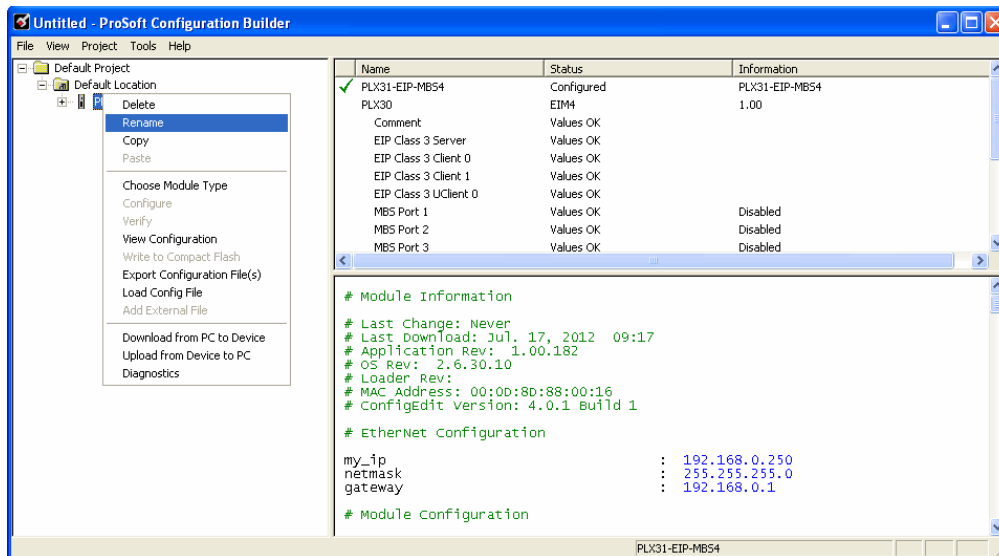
Untitled - ProSoft Configuration Builder

File View Project Tools Help

Default Project
Default Location
P

Delete
Rename
Copy
Paste
Choose Module Type
Configure
Verify
View Configuration
Write to Compact Flash
Export Configuration File(s)
Load Config File
Add External File
Download from PC to Device
Upload from Device to PC
Diagnostics

| Name | Status | Information |
|---|---|---|
| PLX31-EIP-MBS4 | Configured | PLX31-EIP-MBS4 |
| PLX30 | EIM4 | 1.00 |
| Comment | Values OK | |
| EIP Class 3 Server | Values OK | |
| EIP Class 3 Client 0 | Values OK | |
| EIP Class 3 Client 1 | Values OK | |
| EIP Class 3 UClient 0 | Values OK | |
| MBS Port 1 | Values OK | Disabled |
| MBS Port 2 | Values OK | Disabled |
| MBS Port 3 | Values OK | Disabled |

# Module Information

# Last Change: Never
# Last Download: Jul. 17, 2012 09:17
# Application Rev: 1.00.182
# OS Rev: 2.6.30.10
# Loader Rev:
# MAC Address: 00:0D:8D:88:00:16
# ConfigEdit Version: 4.0.1 Build 1

# EtherNet Configuration

my_ip : 192.168.0.250
netmask : 255.255.255.0
gateway : 192.168.0.1

# Module Configuration

PLX31-EIP-MBS4